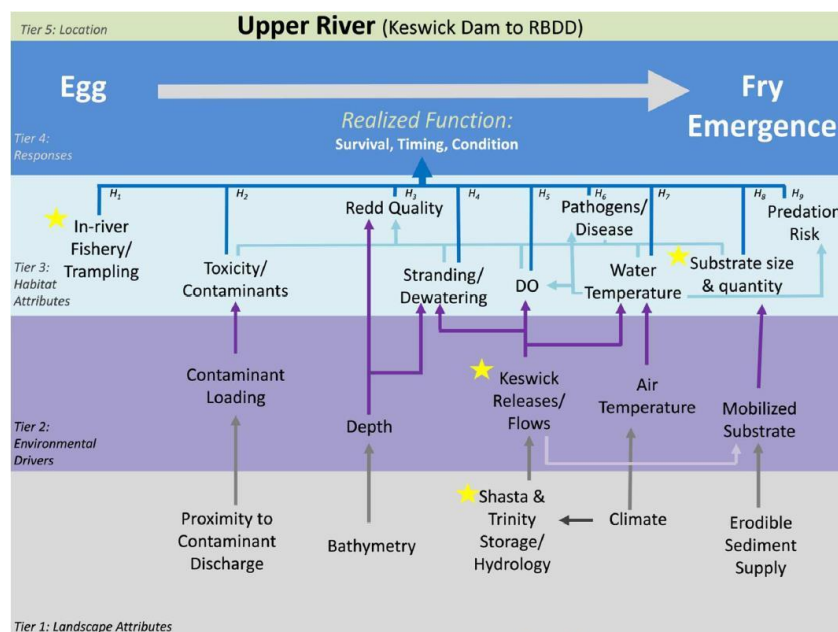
Tier 5: Location

Upper River (Keswick Dam to RBDD)

Egg

Fry Emergence

Tier 4: Responses

Realized Function:

Survival, Timing, Condition

$H_1$ $H_2$ $H_3$ $H_4$ $H_5$ $H_6$ $H_7$ $H_8$ $H_9$

In-river Fishery/ Trampling

Toxicity/ Contaminants

Redd Quality

Stranding/ Dewatering

DO

Pathogens/ Disease

Water Temperature

Substrate size & quantity

Predation Risk

Tier 3: Habitat Attributes

Contaminant Loading

Depth

Keswick Releases/ Flows

Air Temperature

Mobilized Substrate

Tier 2: Environmental Drivers

Proximity to Contaminant Discharge

Bathymetry

Shasta & Trinity Storage/ Hydrology

Climate

Erodible Sediment Supply

Tier 1: Landscape Attributes